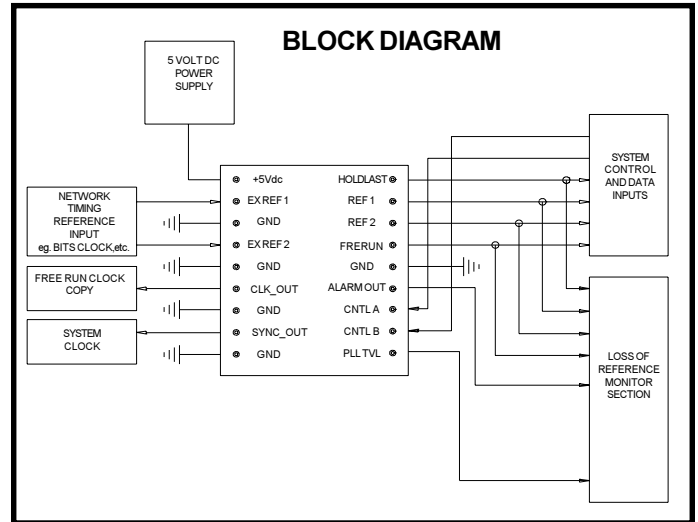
BLOCK DIAGRAM

5 VOLT DC
POWER
SUPPLY

NETWORK
TIMING
REFERENCE
INPUT
eg. BITS CLOCK,etc.

FREE RUN CLOCK
COPY

SYSTEM
CLOCK

+5Vdc
EX REF 1
GND
EX REF 2
GND
CLK_OUT
GND
SYNC_OUT
GND

HOLDLAST
REF 1
REF 2
FRERUN
GND
ALARM OUT
CNTL A
CNTL B
PLL TVL

SYSTEM
CONTROL
AND DATA
INPUTS

LOSS OF
REFERENCE
MONITOR
SECTION